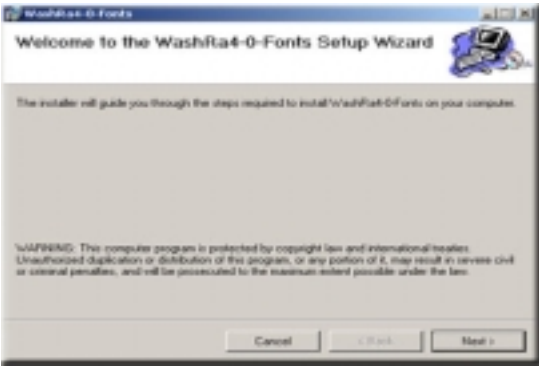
WashRa4-0-Fonts

Welcome to the WashRa4-0-Fonts Setup Wizard

The installer will guide you through the steps required to install WashRa4-0-Fonts on your computer.

WARNING: This computer program is protected by copyright law and international treaties. Unauthorized duplication or distribution of this program, or any portion of it, may result in severe civil or criminal penalties, and will be prosecuted to the maximum extent possible under the law.

Cancel
< Back
Next >